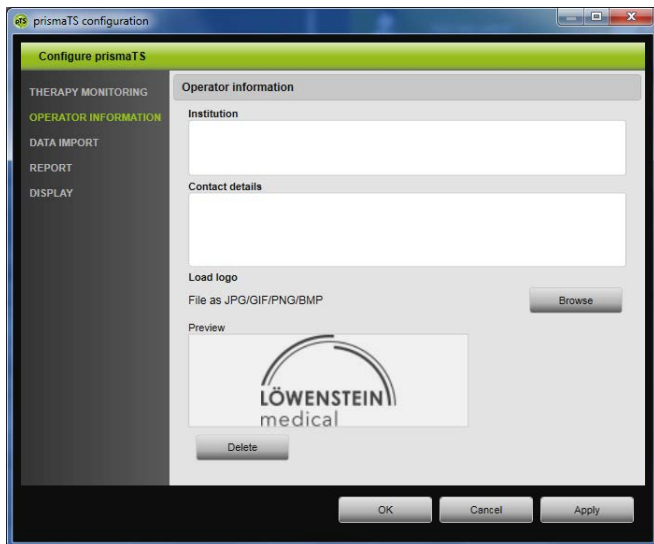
prismaTS configuration

Configure prismaTS

THERAPY MONITORING
OPERATOR INFORMATION
DATA IMPORT
REPORT
DISPLAY

Operator information

Institution

Contact details

Load logo

File as JPG/GIF/PNG/BMP

Browse

Preview

LÖWENSTEIN medical

Delete

OK

Cancel

Apply